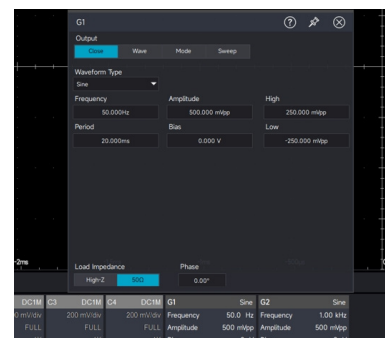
G1

Output

Close Wave Mode Sweep

Waveform Type

Sine

Frequency
50.000Hz

Amplitude
500.000 mVpp

High
250.000 mVpp

Period
20.000ms

Bias
0.000 V

Low
-250.000 mVpp

Load Impedance

High-Z 50Ω

Phase
0.00°

-2ms

DC1M C3 DC1M C4 DC1M G1 Sine G2 Sine

0 mV/div 200 mV/div 200 mV/div Frequency 50.0 Hz Frequency 1.00 kHz

FULL FULL FULL Amplitude 500 mVpp Amplitude 500 mVpp